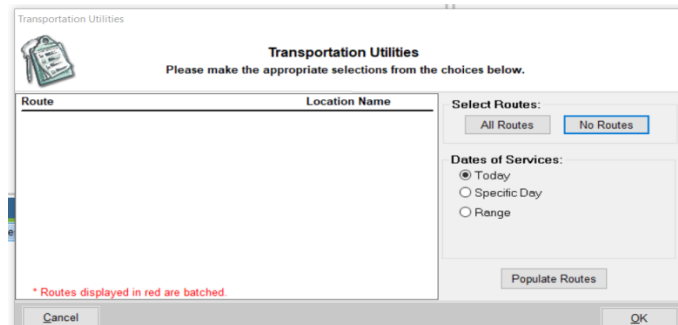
Transportation Utilities

Transportation Utilities
Please make the appropriate selections from the choices below.

| Route | Location Name |
|---|---|

* Routes displayed in red are batched.

Select Routes:
All Routes
No Routes

Dates of Services:
Today
Specific Day
Range

Populate Routes

Cancel
OK